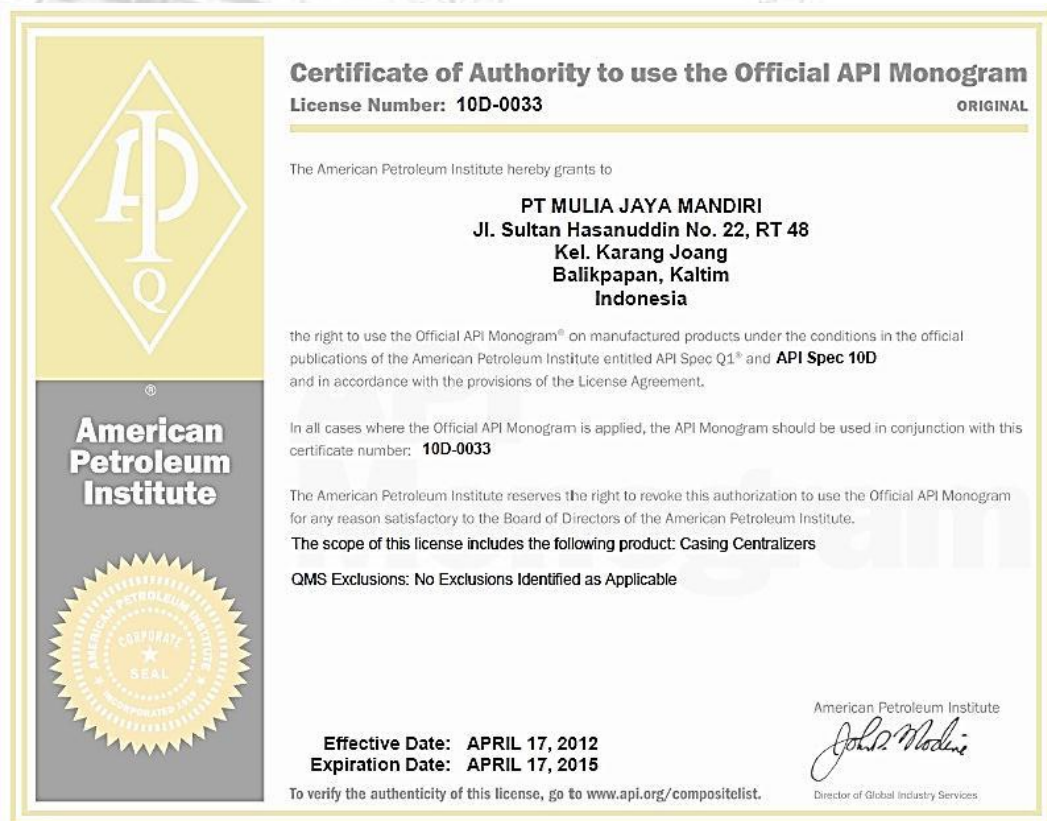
API
Q
®
American Petroleum Institute

AMERICAN PETROLEUM INSTITUTE
CORPORATE
SEAL
INCORPORATED 1919

Certificate of Authority to use the Official API Monogram
License Number: 10D-0033
ORIGINAL

The American Petroleum Institute hereby grants to

PT MULIA JAYA MANDIRI
Jl. Sultan Hasanuddin No. 22, RT 48
Kel. Karang Joang
Balikpapan, Kaltim
Indonesia

the right to use the Official API Monogram® on manufactured products under the conditions in the official publications of the American Petroleum Institute entitled API Spec Q1® and API Spec 10D and in accordance with the provisions of the License Agreement.

In all cases where the Official API Monogram is applied, the API Monogram should be used in conjunction with this certificate number: 10D-0033

The American Petroleum Institute reserves the right to revoke this authorization to use the Official API Monogram for any reason satisfactory to the Board of Directors of the American Petroleum Institute.

The scope of this license includes the following product: Casing Centralizers

QMS Exclusions: No Exclusions Identified as Applicable

Effective Date: APRIL 17, 2012
Expiration Date: APRIL 17, 2015

American Petroleum Institute
John R. Modine
Director of Global Industry Services

To verify the authenticity of this license, go to www.api.org/compositelist.